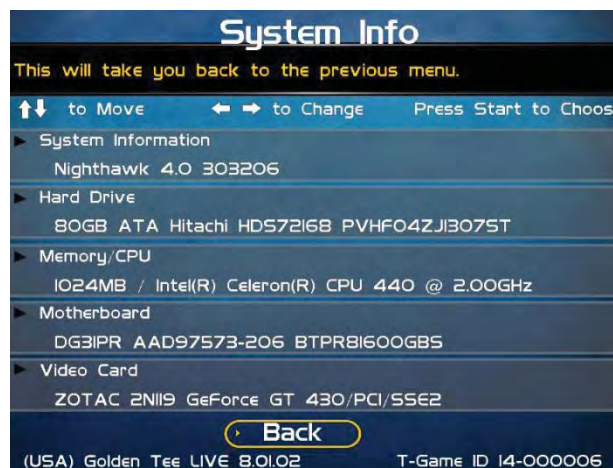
System Info

This will take you back to the previous menu.

↑↓ to Move ← → to Change Press Start to Choos

System Information

Nighthawk 4.0 303206

Hard Drive

80GB ATA Hitachi HDS72168 PVHF04ZJ1307ST

Memory/CPU

1024MB / Intel(R) Celeron(R) CPU 440 @ 2.00GHz

Motherboard

DG31PR AAD97573-206 BTPR81600GBS

Video Card

ZOTAC 2N119 GeForce GT 430/PCI/SSE2

Back

(USA) Golden Tee LIVE 8.01.02 T-Game ID 14-000006